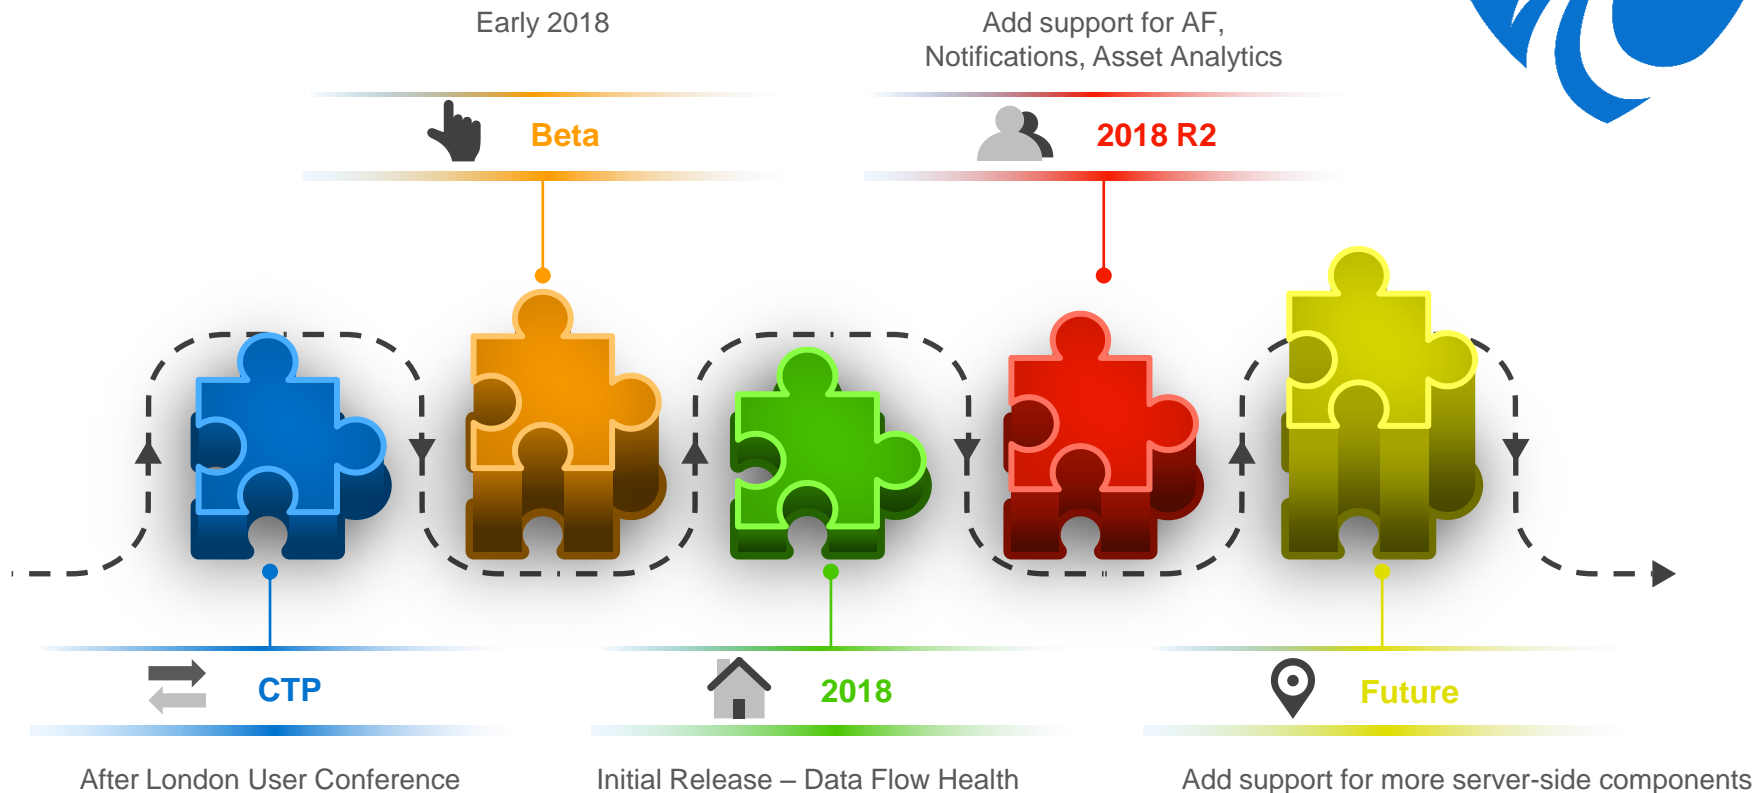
Early 2018

Add support for AF, Notifications, Asset Analytics

Beta

2018 R2

CTP

2018

Future

After London User Conference

Initial Release – Data Flow Health

Add support for more server-side components